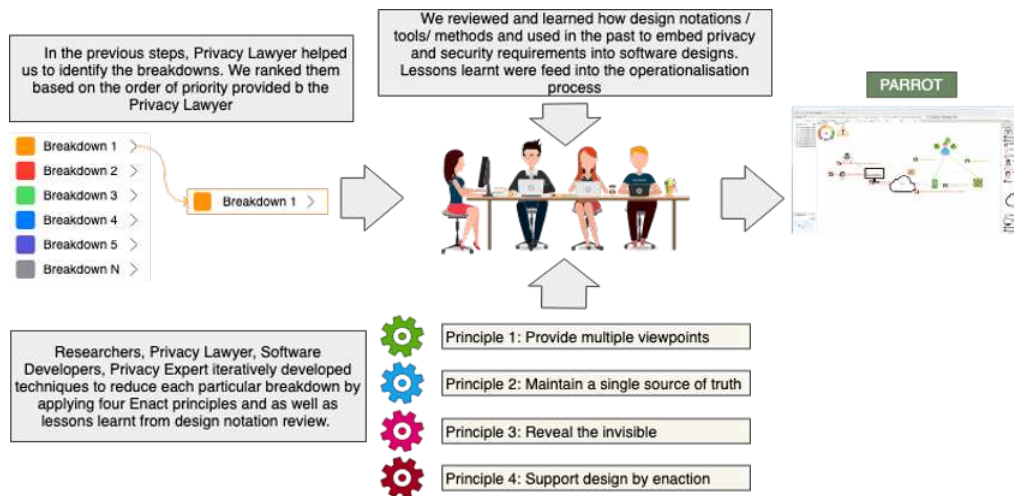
In the previous steps, Privacy Lawyer helped us to identify the breakdowns. We ranked them based on the order of priority provided b the Privacy Lawyer

We reviewed and learned how design notations / tools/ methods and used in the past to embed privacy and security requirements into software designs. Lessons learnt were feed into the operationalisation process

PARROT

Breakdown 1
Breakdown 2
Breakdown 3
Breakdown 4
Breakdown 5
Breakdown N

Breakdown 1

Researchers, Privacy Lawyer, Software Developers, Privacy Expert iteratively developed techniques to reduce each particular breakdown by applying four Enact principles and as well as lessons learnt from design notation review.

Principle 1: Provide multiple viewpoints

Principle 2: Maintain a single source of truth

Principle 3: Reveal the invisible

Principle 4: Support design by enaction